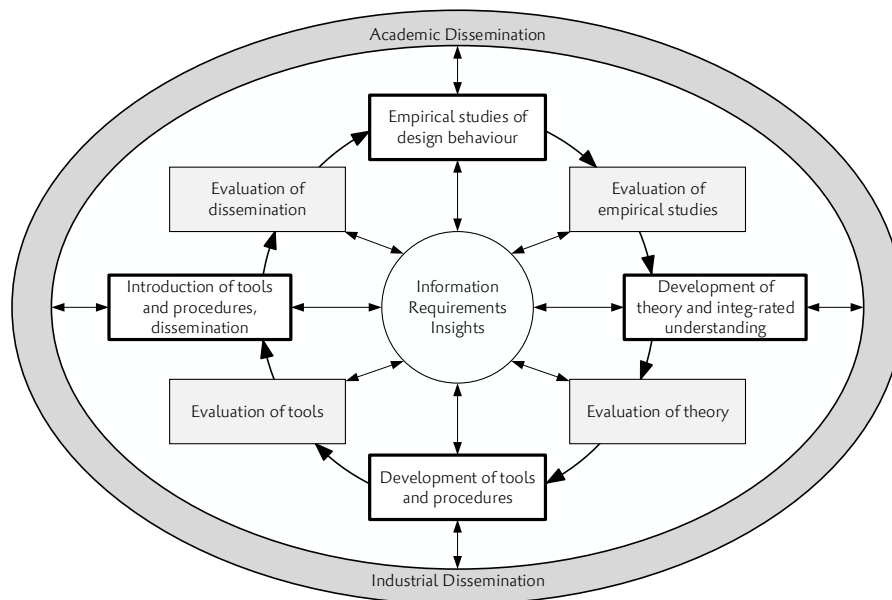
Academic Dissemination

Empirical studies of design behaviour

Evaluation of dissemination

Evaluation of empirical studies

Introduction of tools and procedures, dissemination

Information Requirements Insights

Development of theory and integ-rated understanding

Evaluation of tools

Evaluation of theory

Development of tools and procedures

Industrial Dissemination